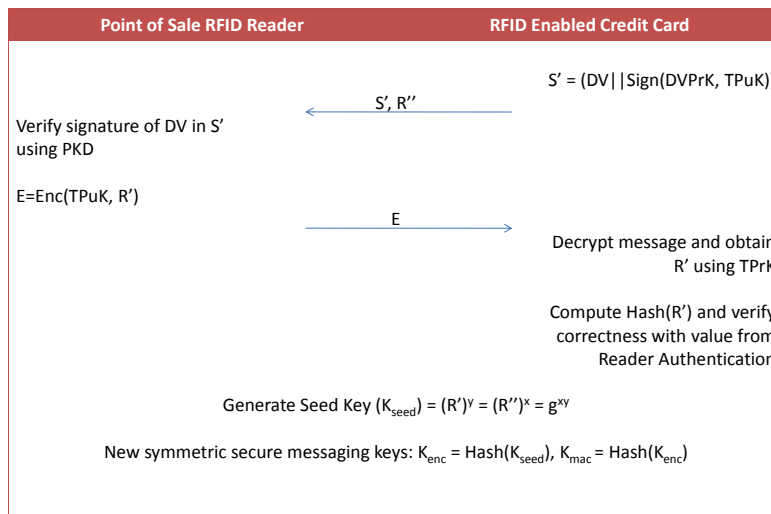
| Point of Sale RFID Reader | RFID Enabled Credit Card |
|---|---|

S’ = (DV||Sign(DVPrK, TPuK)

S’, R’’

Verify signature of DV in S’ using PKD

E=Enc(TPuK, R’)

E

Decrypt message and obtai R’ using TPr

Compute Hash(R’) and verif correctness with value fro Reader Authenticatio

Generate Seed Key ($K_{seed}$) = $(R')^y = (R'')^x = g^{xy}$

New symmetric secure messaging keys: $K_{enc}$ = Hash($K_{seed}$), $K_{mac}$ = Hash($K_{enc}$)